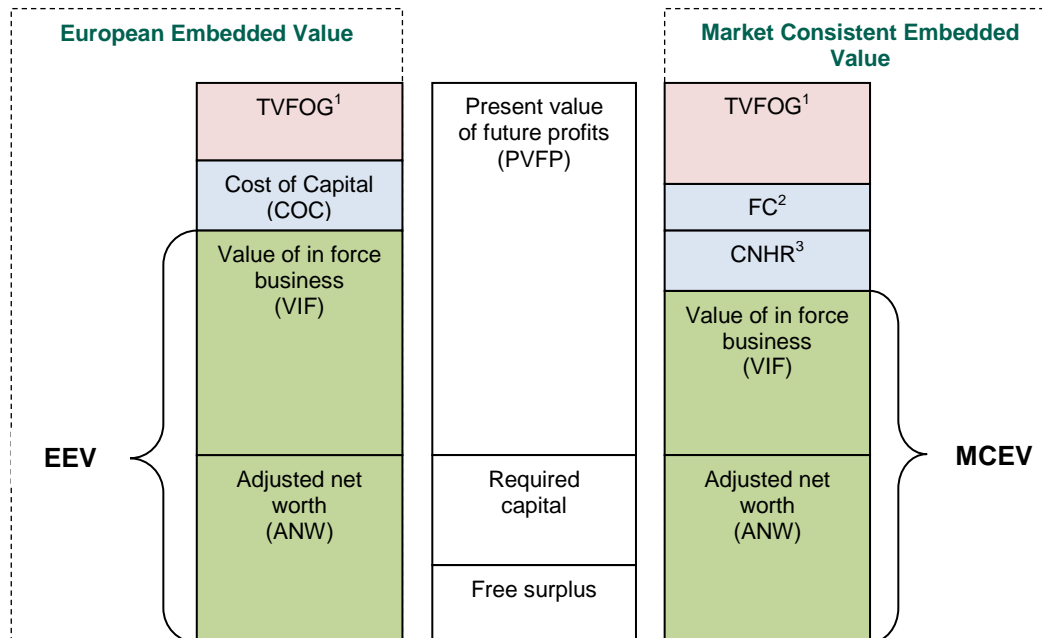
European Embedded Value

Market Consistent Embedded Value

TVFOG$^1$

Cost of Capital (COC)

Value of in force business (VIF)

Adjusted net worth (ANW)

EEV

Present value of future profits (PVFP)

Required capital

Free surplus

TVFOG$^1$

FC$^2$

CNHR$^3$

Value of in force business (VIF)

Adjusted net worth (ANW)

MCEV